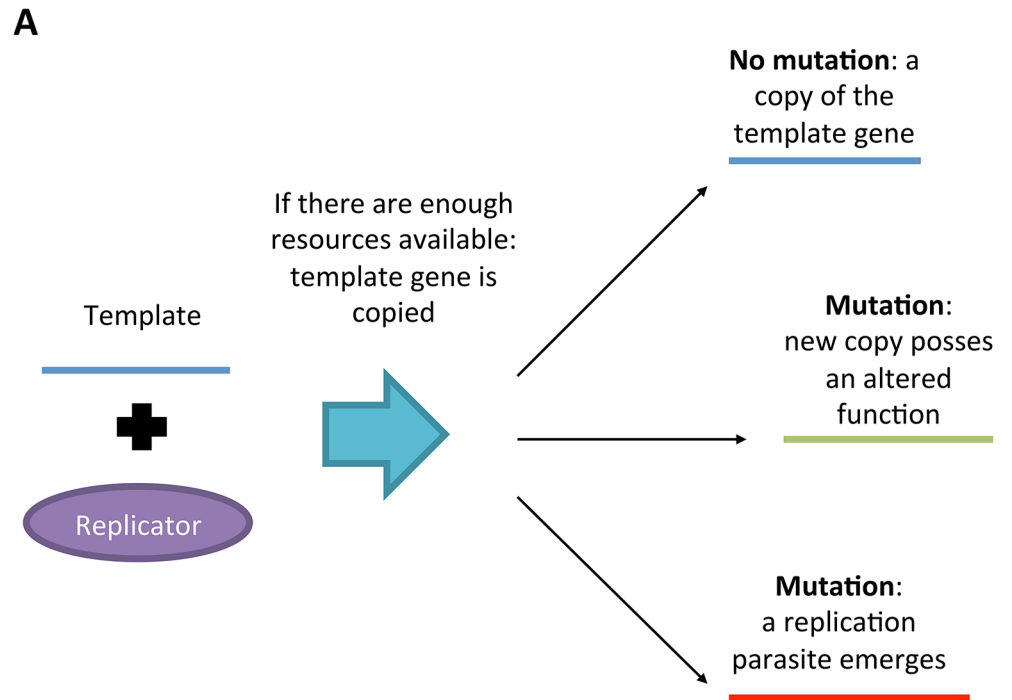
A

Template

Replicator

If there are enough resources available: template gene is copied

**No mutation**: a copy of the template gene

**Mutation**: new copy posses an altered function

**Mutation**: a replication parasite emerges